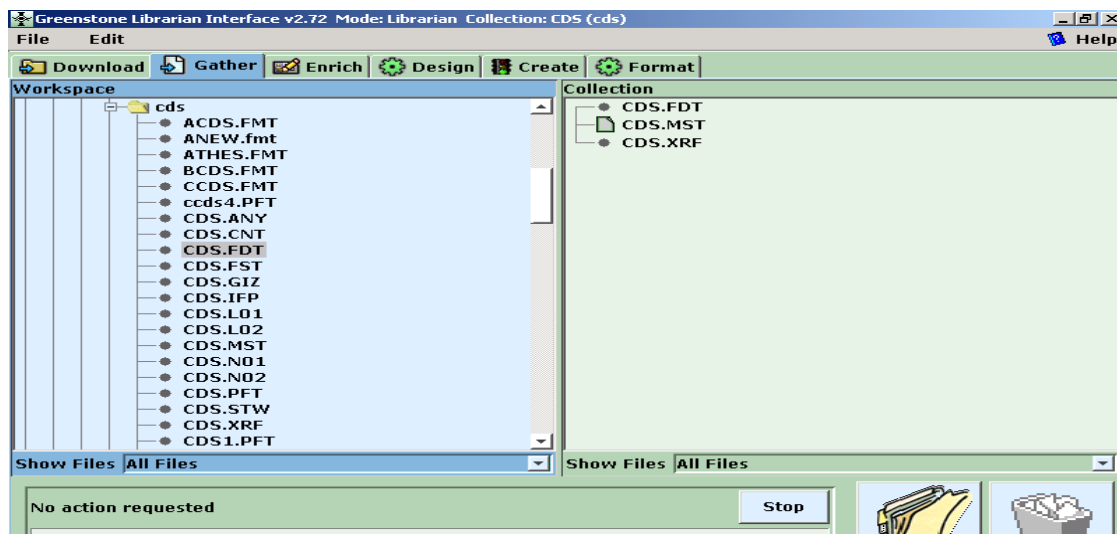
Greenstone Librarian Interface v2.72 Mode: Librarian Collection: CDS (cds)

File Edit

Help

Download Gather Enrich Design Create Format

Workspace

cds
ACDS.FMT
ANEW.fmt
ATHES.FMT
BCDS.FMT
CCDS.FMT
ccds4.PFT
CDS.ANY
CDS.CNT
CDS.FDT
CDS.FST
CDS.GIZ
CDS.IFP
CDS.L01
CDS.L02
CDS.MST
CDS.N01
CDS.N02
CDS.PFT
CDS.STW
CDS.XRF
CDS1.PFT

Show Files All Files

Collection

CDS.FDT
CDS.MST
CDS.XRF

Show Files All Files

No action requested

Stop